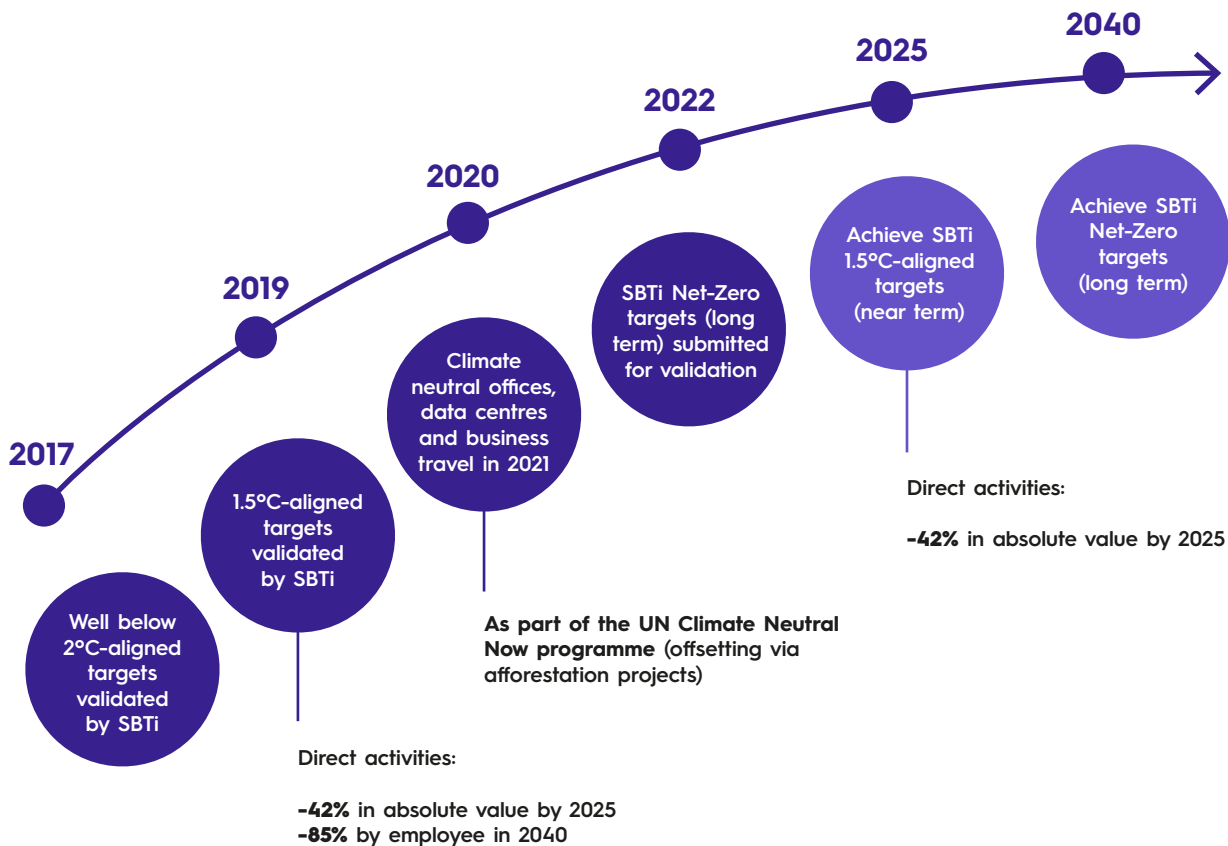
2017

Well below 2°C-aligned targets validated by SBTi

2019

1.5°C-aligned targets validated by SBTi

Direct activities:

**-42%** in absolute value by 2025
**-85%** by employee in 2040

2020

Climate neutral offices, data centres and business travel in 2021

**As part of the UN Climate Neutral Now programme** (offsetting via afforestation projects)

2022

SBTi Net-Zero targets (long term) submitted for validation

2025

Achieve SBTi 1.5°C-aligned targets (near term)

Direct activities:

**-42%** in absolute value by 2025

2040

Achieve SBTi Net-Zero targets (long term)